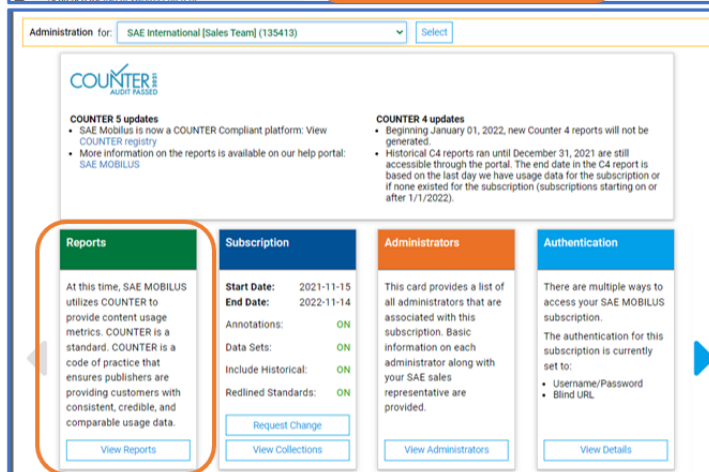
Administration for: SAE International [Sales Team] (135413) Select

COUNTER AUDIT PASSED

COUNTER 5 updates
• SAE Mobilus is now a COUNTER Compliant platform: View COUNTER registry
• More information on the reports is available on our help portal: SAE MOBILUS

COUNTER 4 updates
• Beginning January 01, 2022, new Counter 4 reports will not be generated.
• Historical C4 reports ran until December 31, 2021 are still accessible through the portal. The end date in the C4 report is based on the last day we have usage data for the subscription or if none existed for the subscription (subscriptions starting on or after 1/1/2022).

Reports

At this time, SAE MOBILUS utilizes COUNTER to provide content usage metrics. COUNTER is a standard. COUNTER is a code of practice that ensures publishers are providing customers with consistent, credible, and comparable usage data.

View Reports

Subscription

| | |
|---|---|
| Start Date: | 2021-11-15 |
| End Date: | 2022-11-14 |
| Annotations: | ON |
| Data Sets: | ON |
| Include Historical: | ON |
| Redlined Standards: | ON |

Request Change

View Collections

Administrators

This card provides a list of all administrators that are associated with this subscription. Basic information on each administrator along with your SAE sales representative are provided.

View Administrators

Authentication

There are multiple ways to access your SAE MOBILUS subscription.

The authentication for this subscription is currently set to:
• Username/Password
• Blind URL

View Details